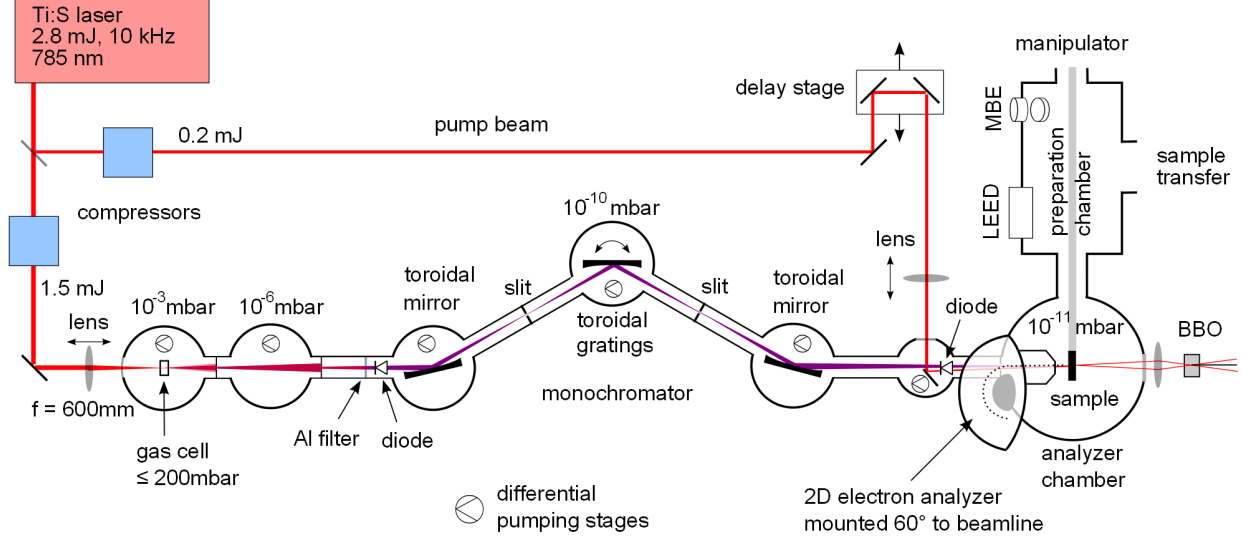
Ti:S laser
2.8 mJ, 10 kHz
785 nm

0.2 mJ

pump beam

delay stage

manipulator

MBE

preparation chamber

sample transfer

LEED

compressors

$10^{-10}$ mbar

lens

1.5 mJ

$10^{-3}$mbar

$10^{-6}$mbar

toroidal mirror

slit

slit

toroidal mirror

diode

$10^{-11}$ mbar

BBO

lens

toroidal gratings

f = 600mm

monochromator

sample

gas cell
≤ 200mbar

Al filter

diode

analyzer chamber

differential pumping stages

2D electron analyzer mounted 60° to beamline